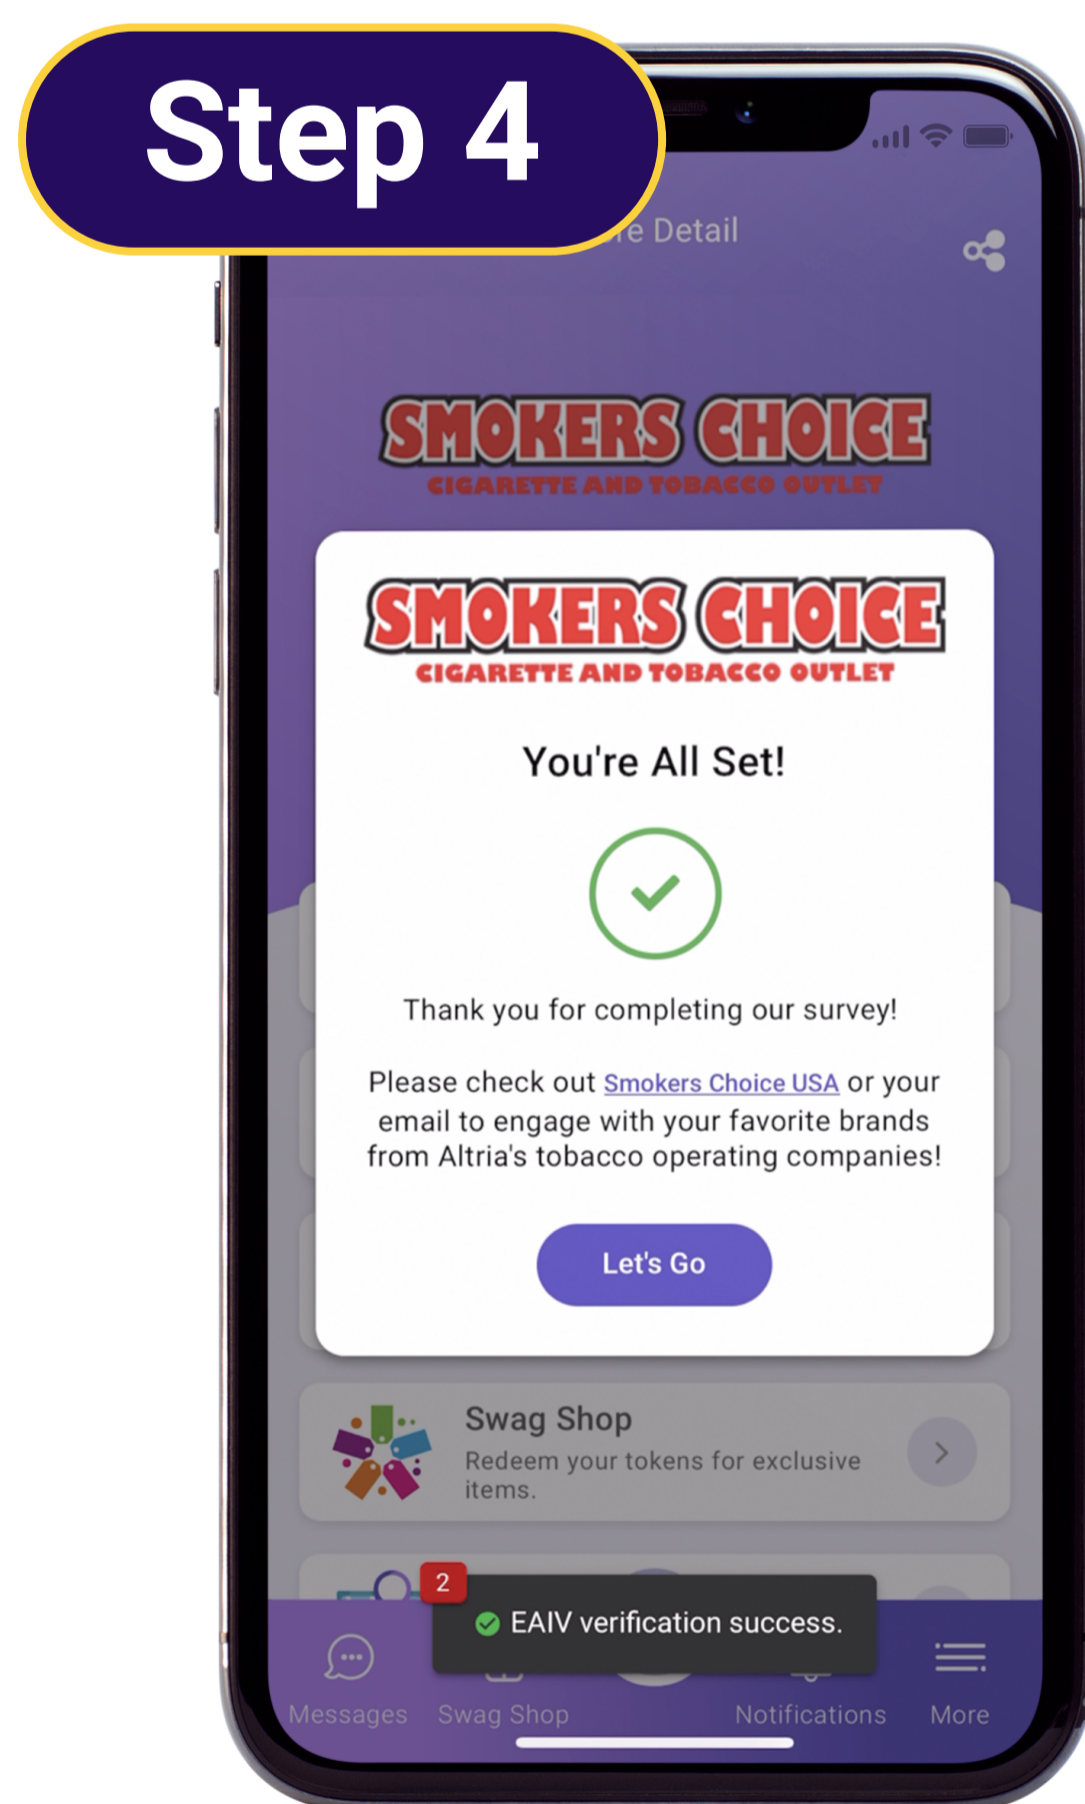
Step 4

re Detail

SMOKERS CHOICE
CIGARETTE AND TOBACCO OUTLET

SMOKERS CHOICE
CIGARETTE AND TOBACCO OUTLET

You're All Set!

Thank you for completing our survey!

Please check out Smokers Choice USA or your email to engage with your favorite brands from Altria's tobacco operating companies!

Let's Go

Swag Shop
Redeem your tokens for exclusive items.

2

EAIV verification success.

Messages Swag Shop Notifications More